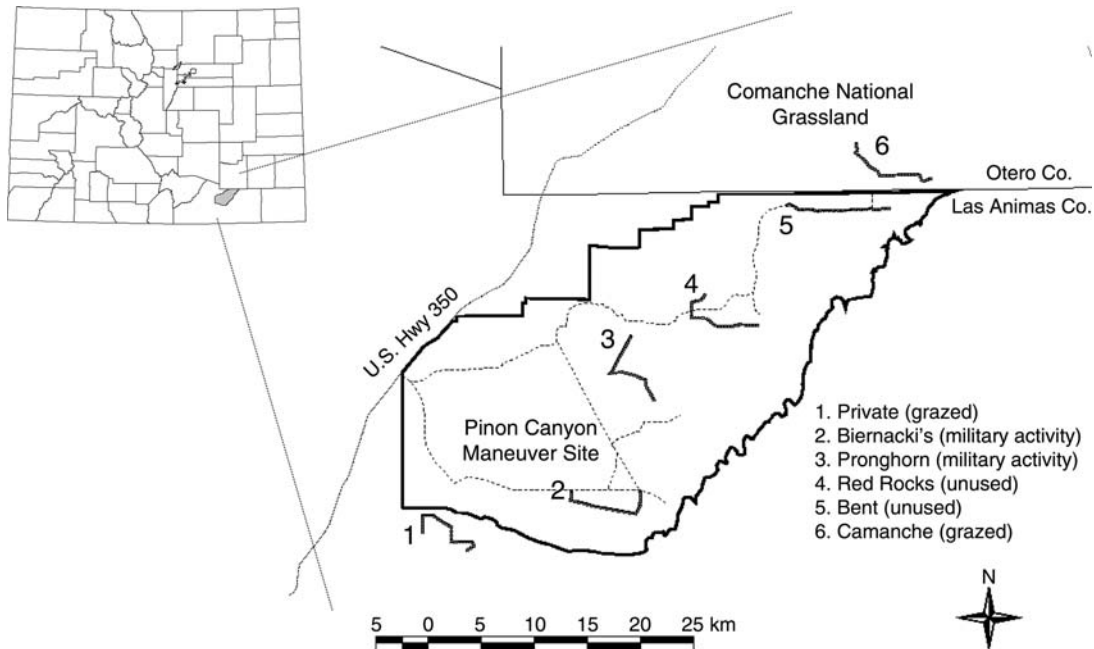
Comanche National Grassland

6

Otero Co.

Las Animas Co.

5

4

3

U.S. Hwy 350

Pinon Canyon Maneuver Site

2

1

1. Private (grazed)
2. Biernacki's (military activity)
3. Pronghorn (military activity)
4. Red Rocks (unused)
5. Bent (unused)
6. Camanche (grazed)

N

5 0 5 10 15 20 25 km